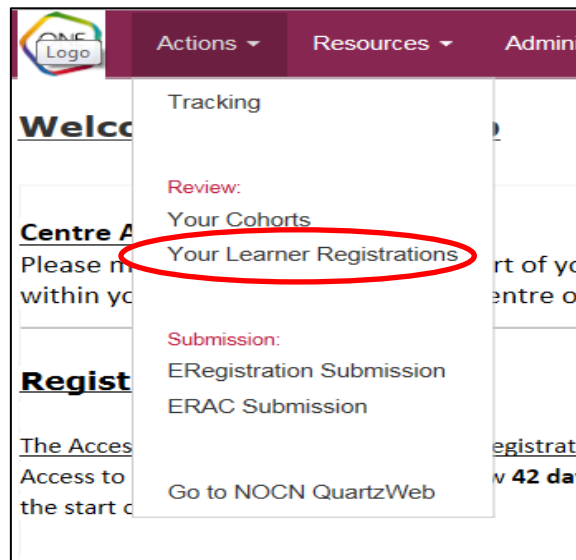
ONE Logo

Actions ▾ Resources ▾ Admin

Tracking

Review:
Your Cohorts
Your Learner Registrations

Submission:
ERegistration Submission
ERAC Submission

Go to NOCN QuartzWeb

Welco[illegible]o

Centre A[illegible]
Please m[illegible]rt of yo
within yo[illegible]entre o

Regist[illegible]

The Acces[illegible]egistrat
Access to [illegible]w **42 da**
the start o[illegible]